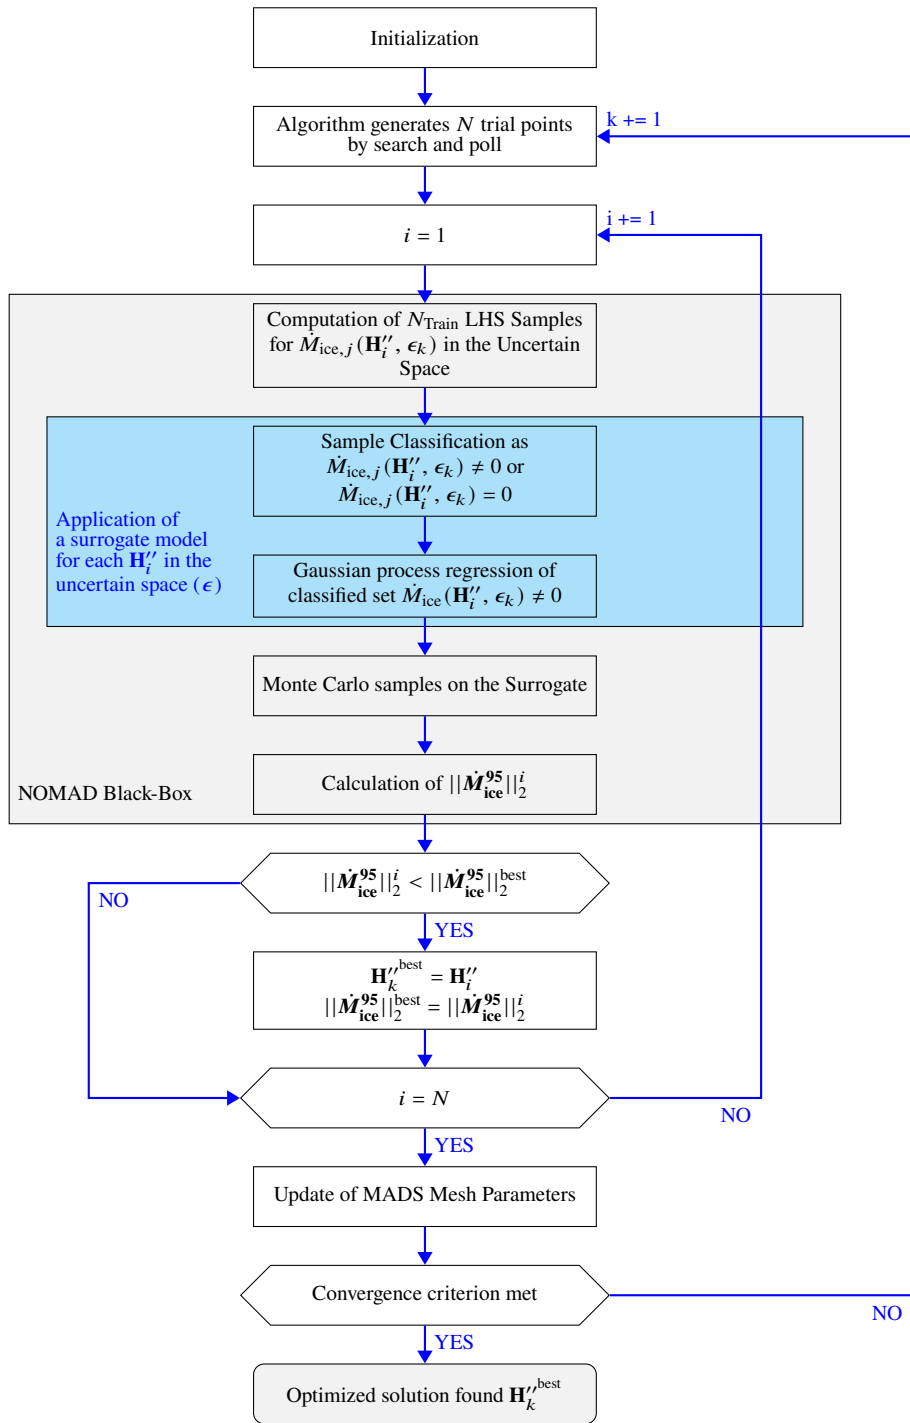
Initialization

Algorithm generates $N$ trial points by search and poll

k += 1

$i = 1$

i += 1

Computation of $N_{\text{Train}}$ LHS Samples for $\dot{M}_{\text{ice},j}(\mathbf{H}_i'', \epsilon_k)$ in the Uncertain Space

Sample Classification as $\dot{M}_{\text{ice},j}(\mathbf{H}_i'', \epsilon_k) \neq 0$ or $\dot{M}_{\text{ice},j}(\mathbf{H}_i'', \epsilon_k) = 0$

Application of a surrogate model for each $\mathbf{H}_i''$ in the uncertain space ($\epsilon$)

Gaussian process regression of classified set $\dot{M}_{\text{ice}}(\mathbf{H}_i'', \epsilon_k) \neq 0$

Monte Carlo samples on the Surrogate

NOMAD Black-Box

Calculation of $||\dot{\boldsymbol{M}}^{\mathbf{95}}_{\mathbf{ice}}||_2^i$

$||\dot{\boldsymbol{M}}^{\mathbf{95}}_{\mathbf{ice}}||_2^i < ||\dot{\boldsymbol{M}}^{\mathbf{95}}_{\mathbf{ice}}||_2^{\text{best}}$

NO

YES

$\mathbf{H}_k''^{\text{best}} = \mathbf{H}_i''$
$||\dot{\boldsymbol{M}}^{\mathbf{95}}_{\mathbf{ice}}||_2^{\text{best}} = ||\dot{\boldsymbol{M}}^{\mathbf{95}}_{\mathbf{ice}}||_2^i$

$i = N$

NO

YES

Update of MADS Mesh Parameters

Convergence criterion met

NO

YES

Optimized solution found $\mathbf{H}_k''^{\text{best}}$